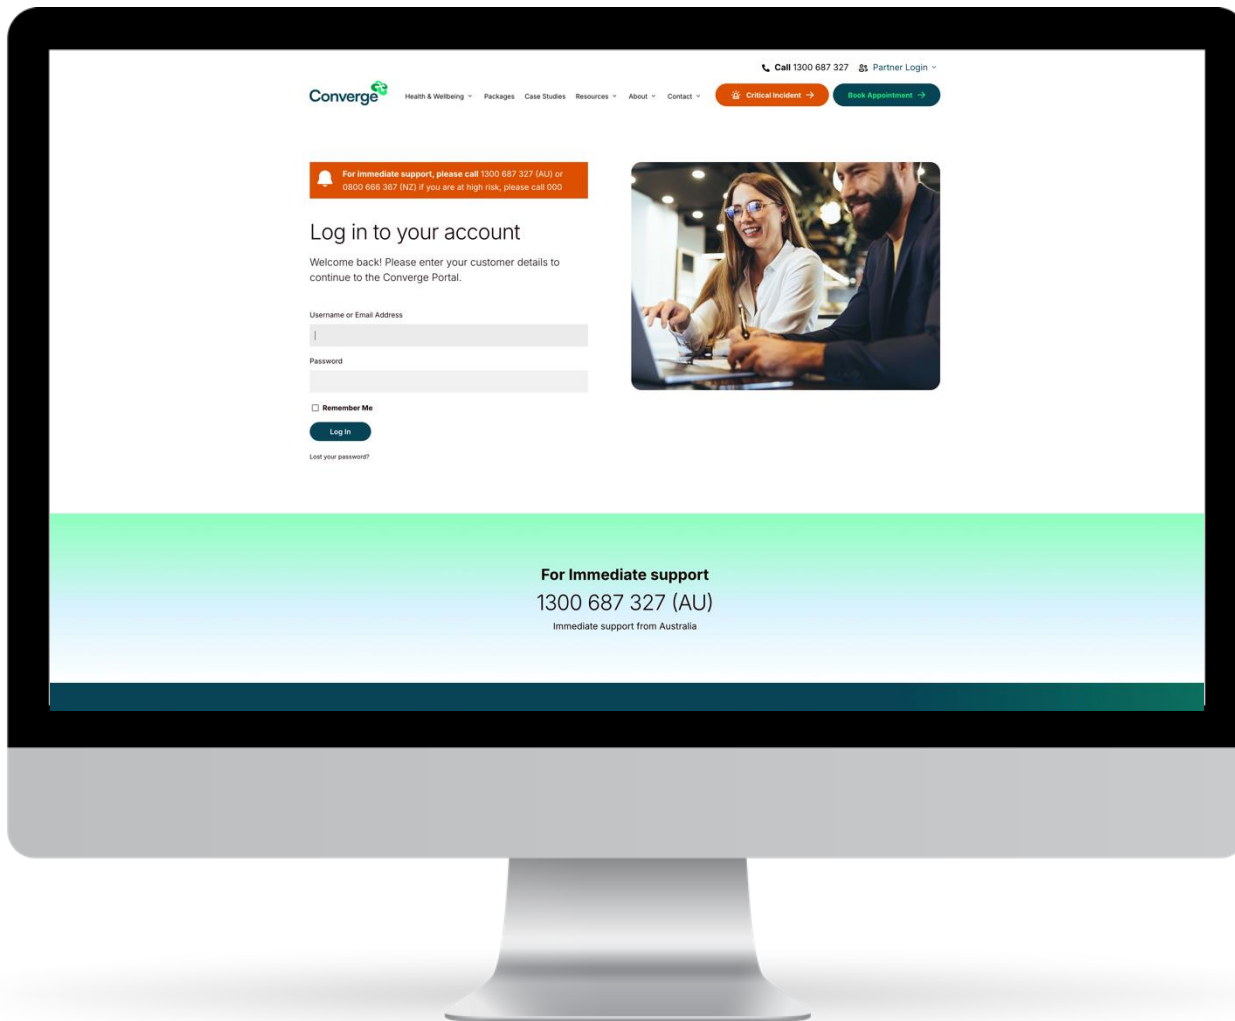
Call 1300 687 327 Partner Login

Converge

Health & Wellbeing Packages Case Studies Resources About Contact

Critical Incident →

Book Appointment →

For immediate support, please call 1300 687 327 (AU) or 0800 666 367 (NZ) if you are at high risk, please call 000

Log in to your account

Welcome back! Please enter your customer details to continue to the Converge Portal.

Username or Email Address

Password

Remember Me

Log In

Lost your password?

For Immediate support

1300 687 327 (AU)

Immediate support from Australia